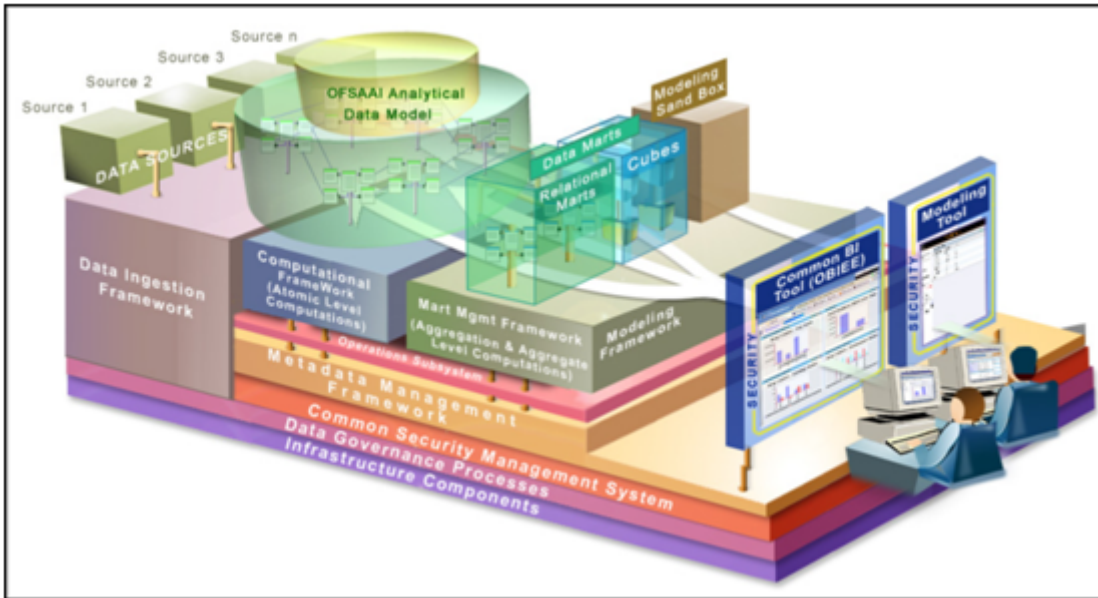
Source n
Source 3
Source 2
Source 1
DATA SOURCES
OFSAAI Analytical Data Model
Modeling Sand Box
Data Marts
Relational Marts
Cubes
Data Ingestion Framework
Computational FrameWork (Atomic Level Computations)
Mart Mgmt Framework (Aggregation & Aggregate Level Computations)
Modeling Framework
Operations Subsystem
Metadata Management Framework
Common Security Management System
Data Governance Processes
Infrastructure Components
Common BI Tool (OBIEE)
Modeling Tool
SECURITY
SECURITY